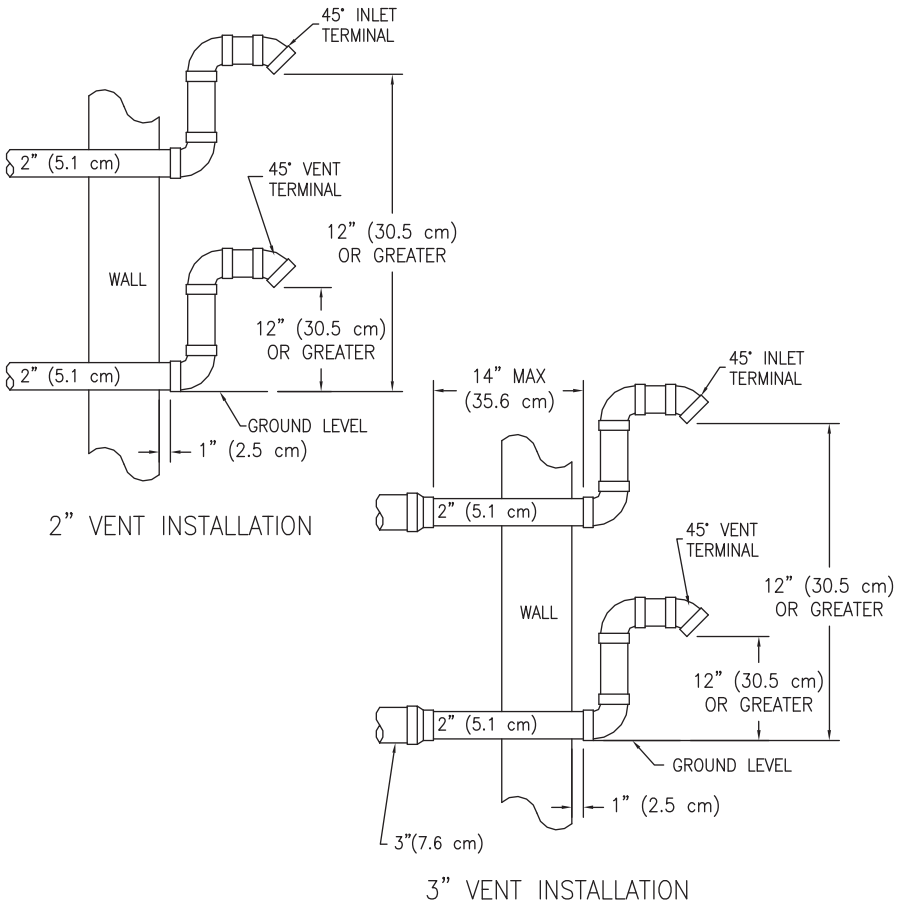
45° INLET TERMINAL

2" (5.1 cm)

45° VENT TERMINAL

12" (30.5 cm) OR GREATER

WALL

12" (30.5 cm) OR GREATER

2" (5.1 cm)

GROUND LEVEL

1" (2.5 cm)

2" VENT INSTALLATION

14" MAX (35.6 cm)

45° INLET TERMINAL

2" (5.1 cm)

45° VENT TERMINAL

12" (30.5 cm) OR GREATER

WALL

12" (30.5 cm) OR GREATER

2" (5.1 cm)

GROUND LEVEL

1" (2.5 cm)

3"(7.6 cm)

3" VENT INSTALLATION